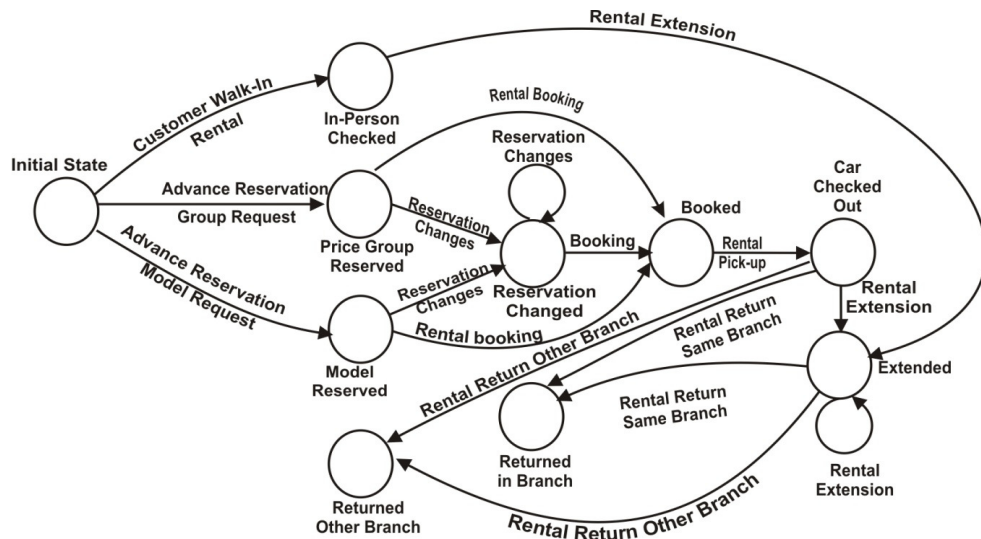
Rental Extension

Customer Walk-In Rental

In-Person Checked

Rental Booking

Reservation Changes

Initial State

Advance Reservation Group Request

Price Group Reserved

Reservation Changes

Booked

Car Checked Out

Booking

Rental Pick-up

Reservation Changed

Advance Reservation Model Request

Reservation Changes

Rental Extension

Rental booking

Rental Return Other Branch

Rental Return Same Branch

Model Reserved

Extended

Rental Return Same Branch

Returned in Branch

Rental Extension

Returned Other Branch

Rental Return Other Branch